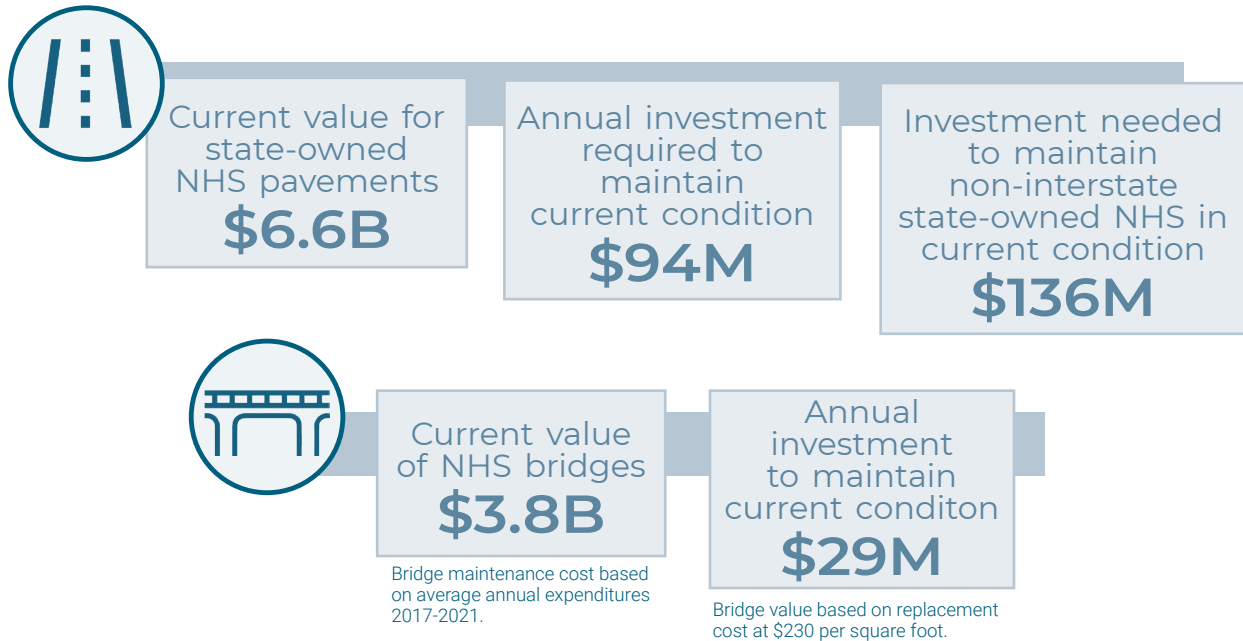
Current value for state-owned NHS pavements
$6.6B

Annual investment required to maintain current condition
$94M

Investment needed to maintain non-interstate state-owned NHS in current condition
$136M

Current value of NHS bridges
$3.8B

Bridge maintenance cost based on average annual expenditures 2017-2021.

Annual investment to maintain current conditon
$29M

Bridge value based on replacement cost at $230 per square foot.